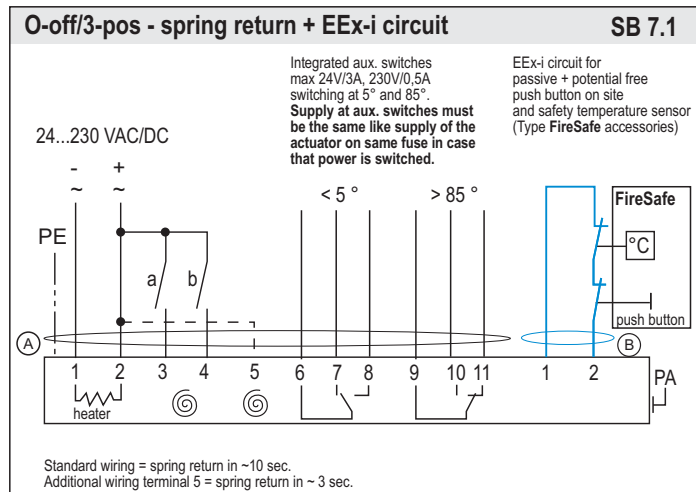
O-off/3-pos - spring return + EEx-i circuit

SB 7.1

Integrated aux. switches max 24V/3A, 230V/0,5A switching at 5° and 85°. **Supply at aux. switches must be the same like supply of the actuator on same fuse in case that power is switched.**

EEx-i circuit for passive + potential free push button on site and safety temperature sensor (Type **FireSafe** accessories)

24...230 VAC/DC

- ~

+ ~

PE

a

b

< 5 °

> 85 °

FireSafe

°C

push button

A

B

1 2 3 4 5 6 7 8 9 10 11

1 2

PA

heater

Standard wiring = spring return in ~10 sec.
Additional wiring terminal 5 = spring return in ~ 3 sec.